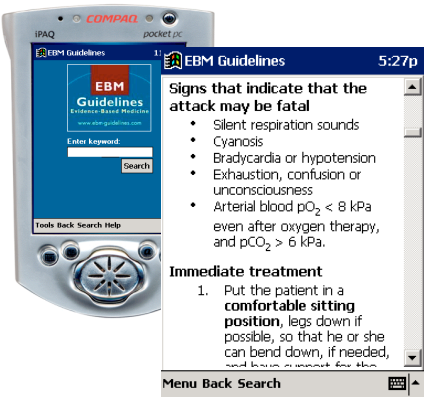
COMPAQ
iPAQ pocket pc
EBM Guidelines 1:
EBM
Guidelines
Evidence-Based Medicine
www.ebm-guidelines.com
Enter keyword:
Search
Tools Back Search Help

EBM Guidelines 5:27p
Signs that indicate that the attack may be fatal
• Silent respiration sounds
• Cyanosis
• Bradycardia or hypotension
• Exhaustion, confusion or unconsciousness
• Arterial blood $pO_2$ < 8 kPa even after oxygen therapy, and $pCO_2$ > 6 kPa.

Immediate treatment
1. Put the patient in a comfortable sitting position, legs down if possible, so that he or she can bend down, if needed, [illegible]
Menu Back Search